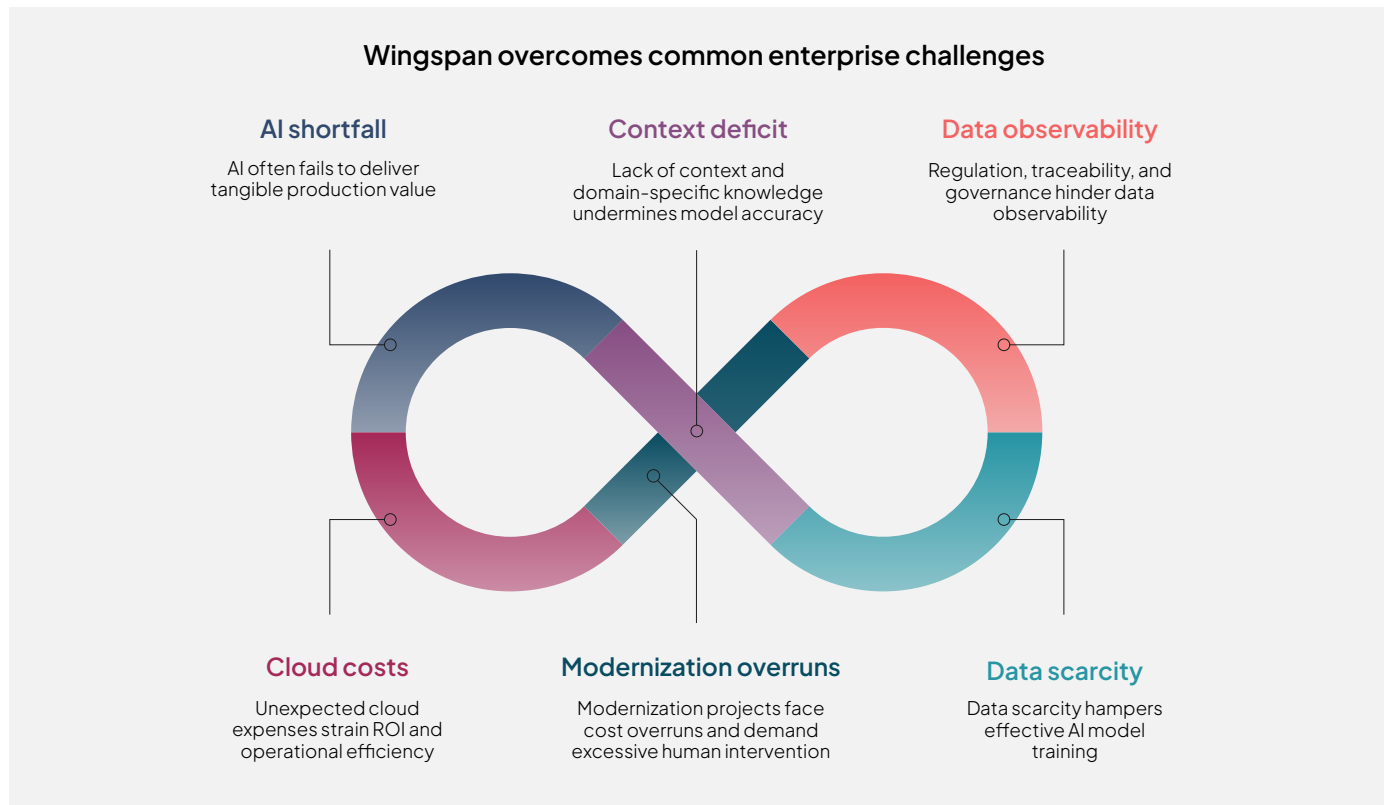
Wingspan overcomes common enterprise challenges

AI shortfall

AI often fails to deliver tangible production value

Context deficit

Lack of context and domain-specific knowledge undermines model accuracy

Data observability

Regulation, traceability, and governance hinder data observability

Cloud costs

Unexpected cloud expenses strain ROI and operational efficiency

Modernization overruns

Modernization projects face cost overruns and demand excessive human intervention

Data scarcity

Data scarcity hampers effective AI model training